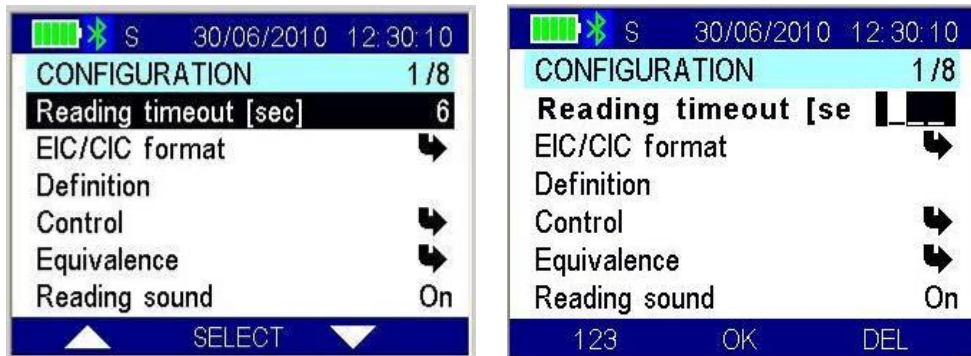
S 30/06/2010 12:30:10
CONFIGURATION 1/8
Reading timeout [sec] 6
EIC/CIC format
Definition
Control
Equivalence
Reading sound On
SELECT

S 30/06/2010 12:30:10
CONFIGURATION 1/8
Reading timeout [se
EIC/CIC format
Definition
Control
Equivalence
Reading sound On
123 OK DEL